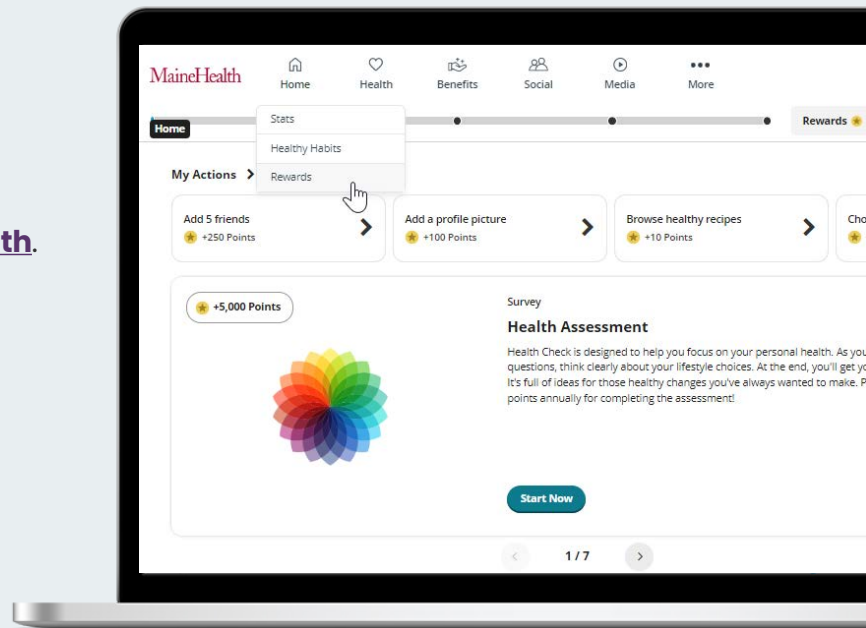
th.

MaineHealth

Home

Health

Benefits

Social

Media

More

Home

Stats

Healthy Habits

Rewards

Rewards

My Actions >

Add 5 friends
+250 Points

Add a profile picture
+100 Points

Browse healthy recipes
+10 Points

Cho

+5,000 Points

Survey

Health Assessment

Health Check is designed to help you focus on your personal health. As you questions, think clearly about your lifestyle choices. At the end, you'll get yo It's full of ideas for those healthy changes you've always wanted to make. P points annually for completing the assessment!

Start Now

1 / 7